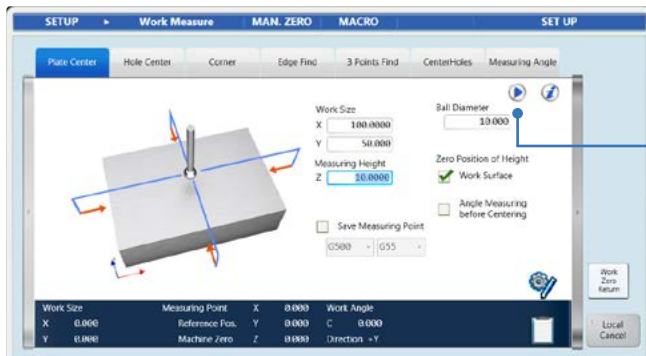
SETUP ▸ Work Measure MAN. ZERO MACRO SET UP

Plate Center | Hole Center | Corner | Edge Find | 3 Points Find | CenterHoles | Measuring Angle

Work Size
X 100.0000
Y 50.0000
Measuring Height
Z 10.0000

Ball Diameter
10.000

Zero Position of Height
Work Surface

Angle Measuring before Centering

Save Measuring Point
G500 G55

Work Zero Return

Work Size
X 0.000
Y 0.000

Measuring Point X 0.000
Reference Pos. Y 0.000
Machine Zero Z 0.000

Work Angle
C 0.000
Direction +Y

Local Cancel